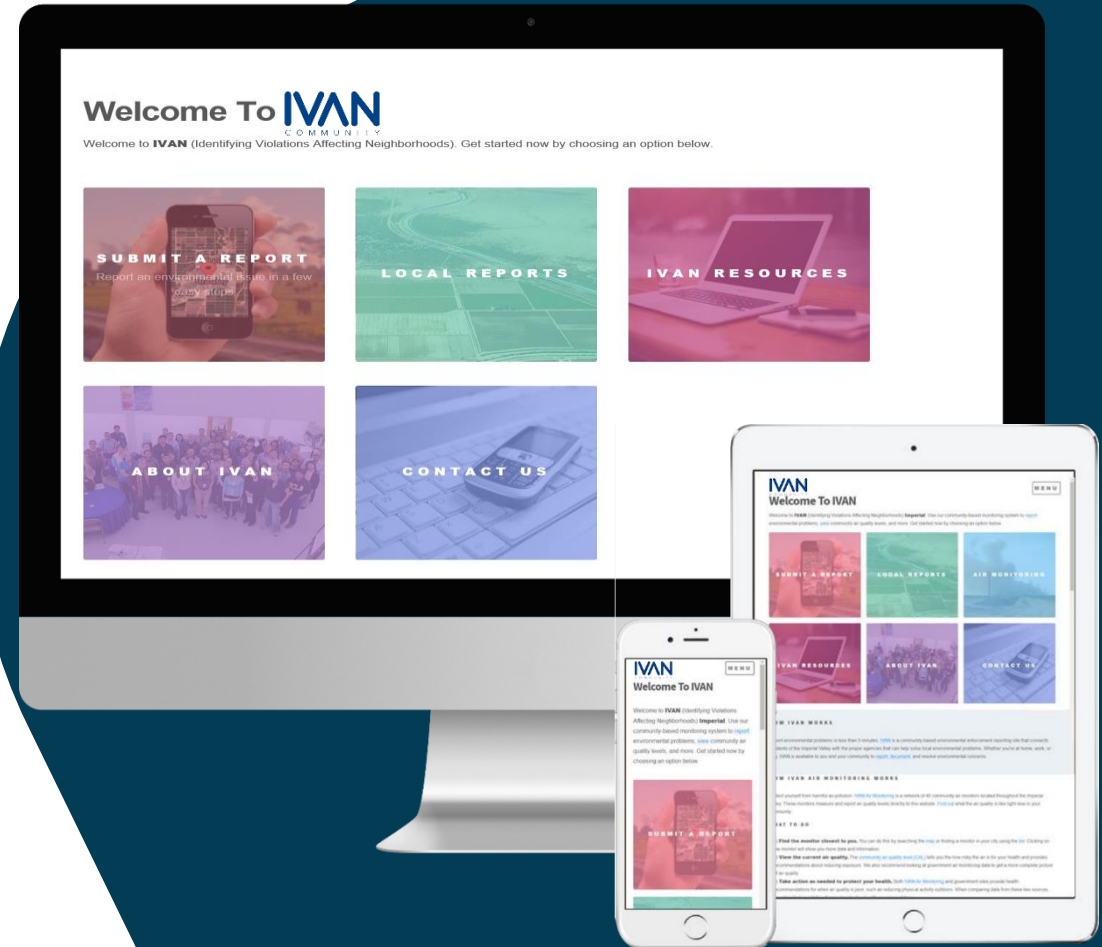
Welcome To IVAN
COMMUNITY
Welcome to IVAN (Identifying Violations Affecting Neighborhoods). Get started now by choosing an option below.

SUBMIT A REPORT
Report an environmental issue in a few easy steps

LOCAL REPORTS

IVAN RESOURCES

ABOUT IVAN

CONTACT US

IVAN
MENU
Welcome To IVAN
Welcome to IVAN (Identifying Violations Affecting Neighborhoods) Imperial. Use our community-based monitoring system to report environmental problems, view community air quality levels, and more. Get started now by choosing an option below.

SUBMIT A REPORT
LOCAL REPORTS
AIR MONITORING
IVAN RESOURCES
ABOUT IVAN
CONTACT US

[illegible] IVAN WORKS
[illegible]

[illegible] IVAN AIR MONITORING WORKS
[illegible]

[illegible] TO DO
Find the monitor closest to you. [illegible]
View the current air quality. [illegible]
Take action as needed to protect your health. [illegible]

IVAN
MENU
Welcome To IVAN
Welcome to IVAN (Identifying Violations Affecting Neighborhoods) Imperial. Use our community-based monitoring system to report environmental problems, view community air quality levels, and more. Get started now by choosing an option below.

SUBMIT A REPORT